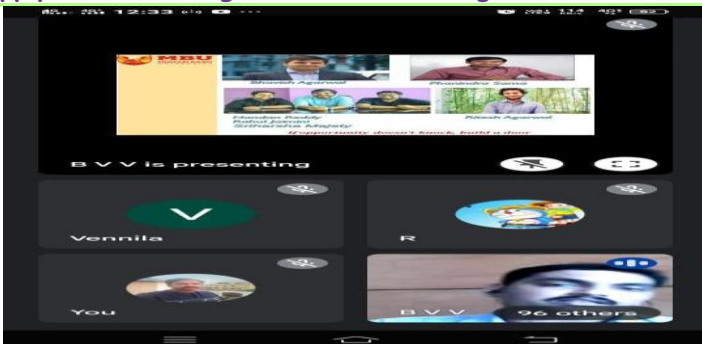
12:33

MBU

Shaiesh Agarwal

Bhanindra Sarma

Nandan Reddy
Rahul Jaiswal
Srihari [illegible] Majety

Ritesh Agrawal

If opportunity doesn't knock, build a door.

B V V is presenting

V

Vennila

R

You

B V V

96 others